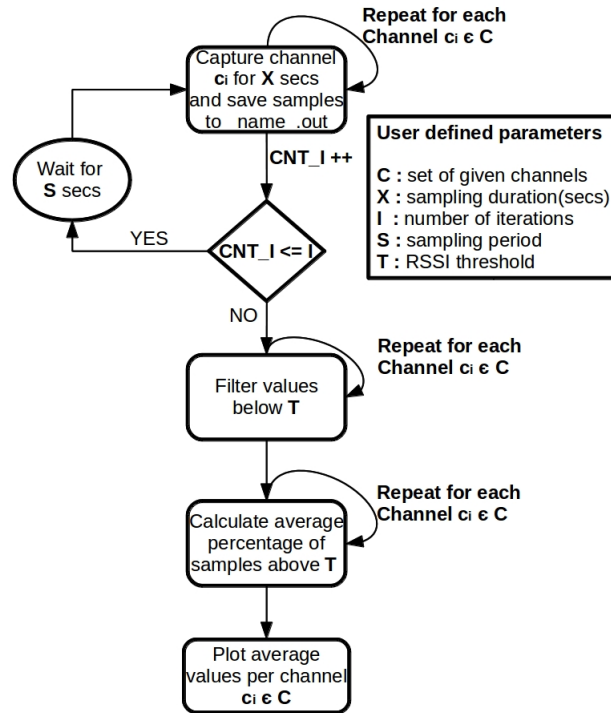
Repeat for each Channel $c_i \in C$

Capture channel $c_i$ for X secs and save samples to name .out

User defined parameters

C : set of given channels
X : sampling duration(secs)
I : number of iterations
S : sampling period
T : RSSI threshold

Wait for S secs

CNT_I ++

YES

CNT_I <= I

NO

Repeat for each Channel $c_i \in C$

Filter values below T

Repeat for each Channel $c_i \in C$

Calculate average percentage of samples above T

Plot average values per channel $c_i \in C$